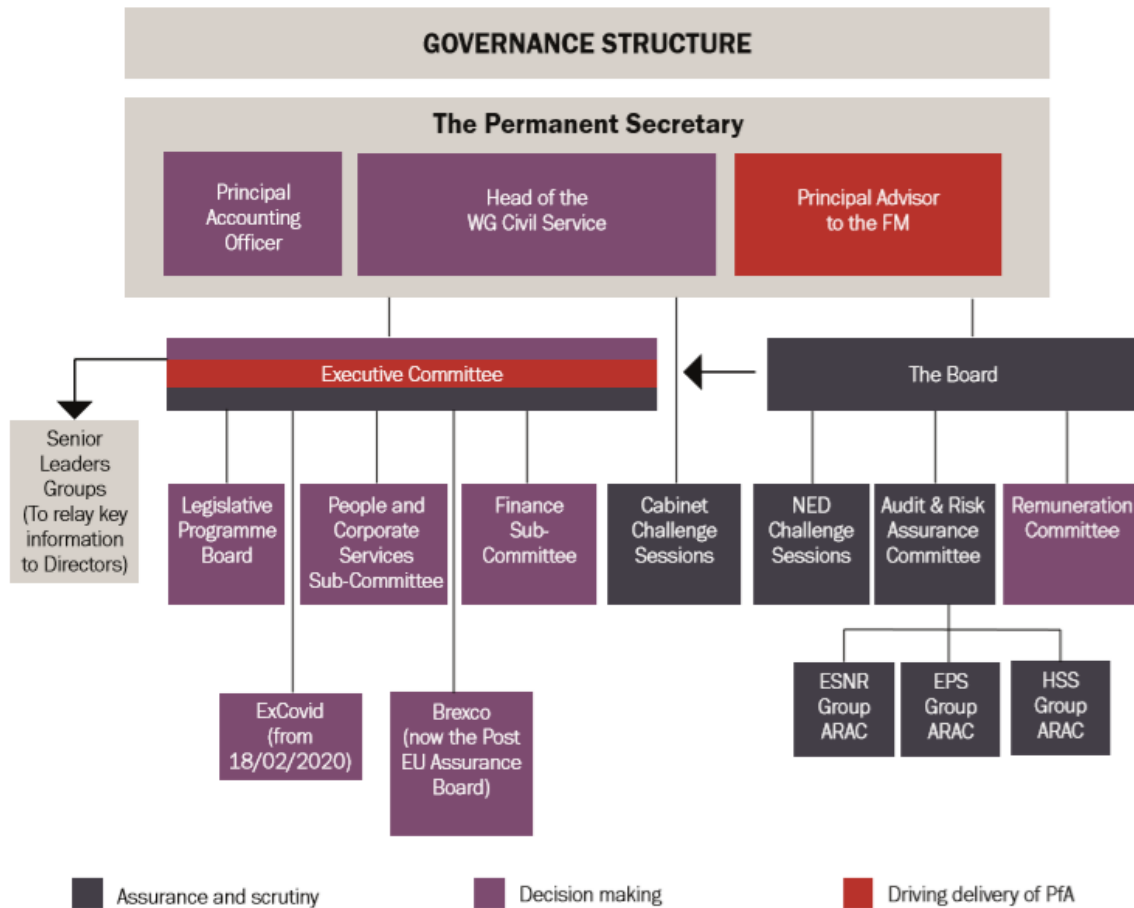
GOVERNANCE STRUCTURE

The Permanent Secretary

Principal Accounting Officer

Head of the WG Civil Service

Principal Advisor to the FM

Executive Committee

The Board

Senior Leaders Groups (To relay key information to Directors)

Legislative Programme Board

People and Corporate Services Sub-Committee

Finance Sub-Committee

Cabinet Challenge Sessions

NED Challenge Sessions

Audit & Risk Assurance Committee

Remuneration Committee

ESNR Group ARAC

EPS Group ARAC

HSS Group ARAC

ExCovid (from 18/02/2020)

Brexco (now the Post EU Assurance Board)

Assurance and scrutiny

Decision making

Driving delivery of PfA